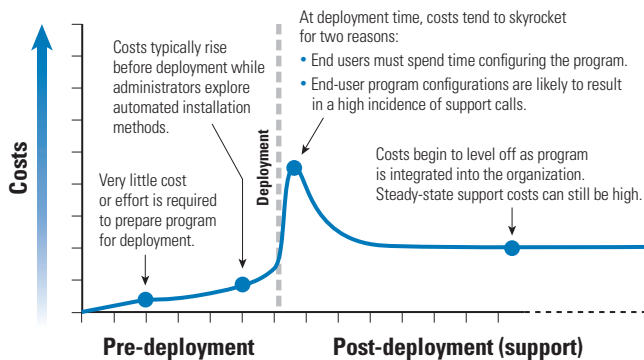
Costs

Very little cost or effort is required to prepare program for deployment.

Costs typically rise before deployment while administrators explore automated installation methods.

Deployment

At deployment time, costs tend to skyrocket for two reasons:
• End users must spend time configuring the program.
• End-user program configurations are likely to result in a high incidence of support calls.

Costs begin to level off as program is integrated into the organization. Steady-state support costs can still be high.

Pre-deployment

Post-deployment (support)